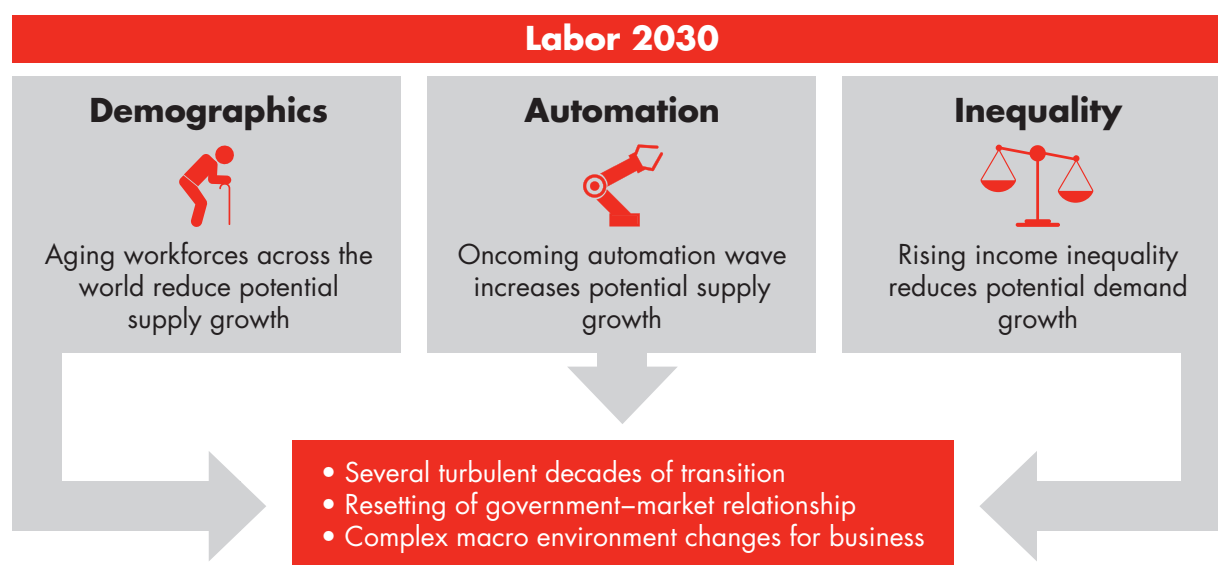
Labor 2030

Demographics

Aging workforces across the world reduce potential supply growth

Automation

Oncoming automation wave increases potential supply growth

Inequality

Rising income inequality reduces potential demand growth

• Several turbulent decades of transition
• Resetting of government–market relationship
• Complex macro environment changes for business